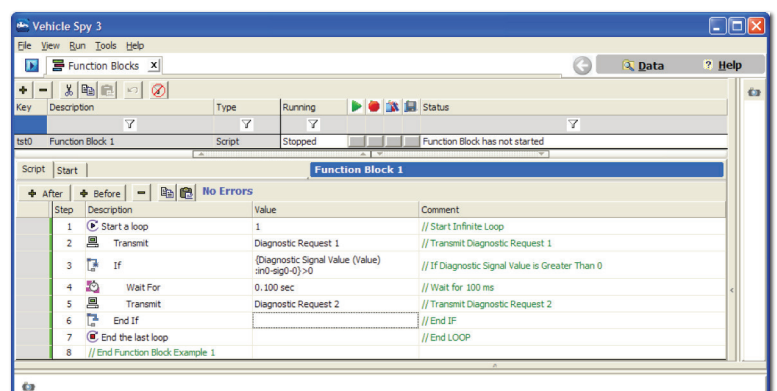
Vehicle Spy 3

File View Run Tools Help

Function Blocks

Data Help

| Key | Description | Type | Running | Status |
|---|---|---|---|---|
| tst0 | Function Block 1 | Script | Stopped | Function Block has not started |

Script Start

Function Block 1

After Before No Errors

| Step | Description | Value | Comment |
|---|---|---|---|
| 1 | Start a loop | 1 | // Start Infinite Loop |
| 2 | Transmit | Diagnostic Request 1 | // Transmit Diagnostic Request 1 |
| 3 | If | {Diagnostic Signal Value (Value) :in0-sig0-0}>0 | // If Diagnostic Signal Value is Greater Than 0 |
| 4 | Wait For | 0.100 sec | // Wait for 100 ms |
| 5 | Transmit | Diagnostic Request 2 | // Transmit Diagnostic Request 2 |
| 6 | End If | | // End IF |
| 7 | End the last loop | | // End LOOP |
| 8 | // End Function Block Example 1 | | |